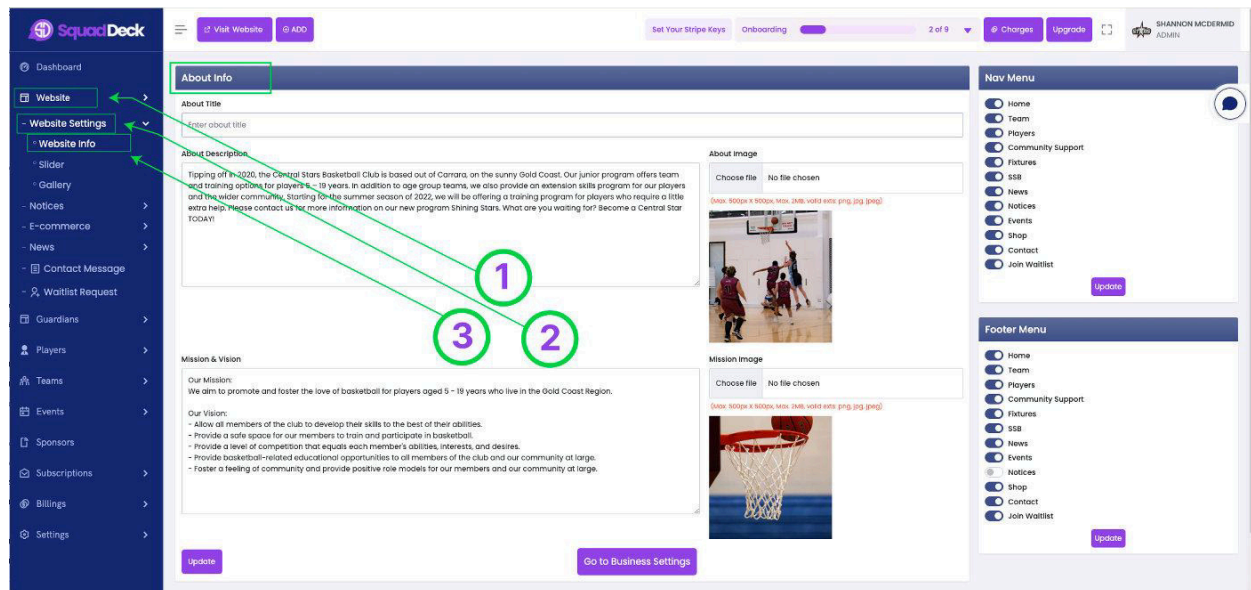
SquadDeck

Visit Website
ADD
Set Your Stripe Keys
Onboarding
2 of 9
Charges
Upgrade
SHANNON MCDERMID
ADMIN

Dashboard
Website
- Website Settings
◦ Website Info
◦ Slider
◦ Gallery
- Notices
- E-commerce
- News
- Contact Message
- Waitlist Request
Guardians
Players
Teams
Events
Sponsors
Subscriptions
Billings
Settings

About Info

About Title
Enter about title

About Description
Tipping off in 2020, the Central Stars Basketball Club is based out of Carrara, on the sunny Gold Coast. Our junior program offers team and training options for players 5 - 19 years. In addition to age group teams, we also provide an extension skills program for our players and the wider community. Starting for the summer season of 2022, we will be offering a training program for players who require a little extra help. Please contact us for more information on our new program Shining Stars. What are you waiting for? Become a Central Star TODAY!

About Image
Choose file No file chosen
(Max. 900px X 900px, Max. 2Mb, valid exts: png, jpg, jpeg)

1
3
2

Mission & Vision
Our Mission:
We aim to promote and foster the love of basketball for players aged 5 - 19 years who live in the Gold Coast Region.

Our Vision:
- Allow all members of the club to develop their skills to the best of their abilities.
- Provide a safe space for our members to train and participate in basketball.
- Provide a level of competition that equals each member's abilities, interests, and desires.
- Provide basketball-related educational opportunities to all members of the club and our community at large.
- Foster a feeling of community and provide positive role models for our members and our community at large.

Mission Image
Choose file No file chosen
(Max. 900px X 900px, Max. 2Mb, valid exts: png, jpg, jpeg)

Update
Go to Business Settings

Nav Menu
Home
Team
Players
Community Support
Fixtures
SSB
News
Notices
Events
Shop
Contact
Join Waitlist
Update

Footer Menu
Home
Team
Players
Community Support
Fixtures
SSB
News
Events
Notices
Shop
Contact
Join Waitlist
Update